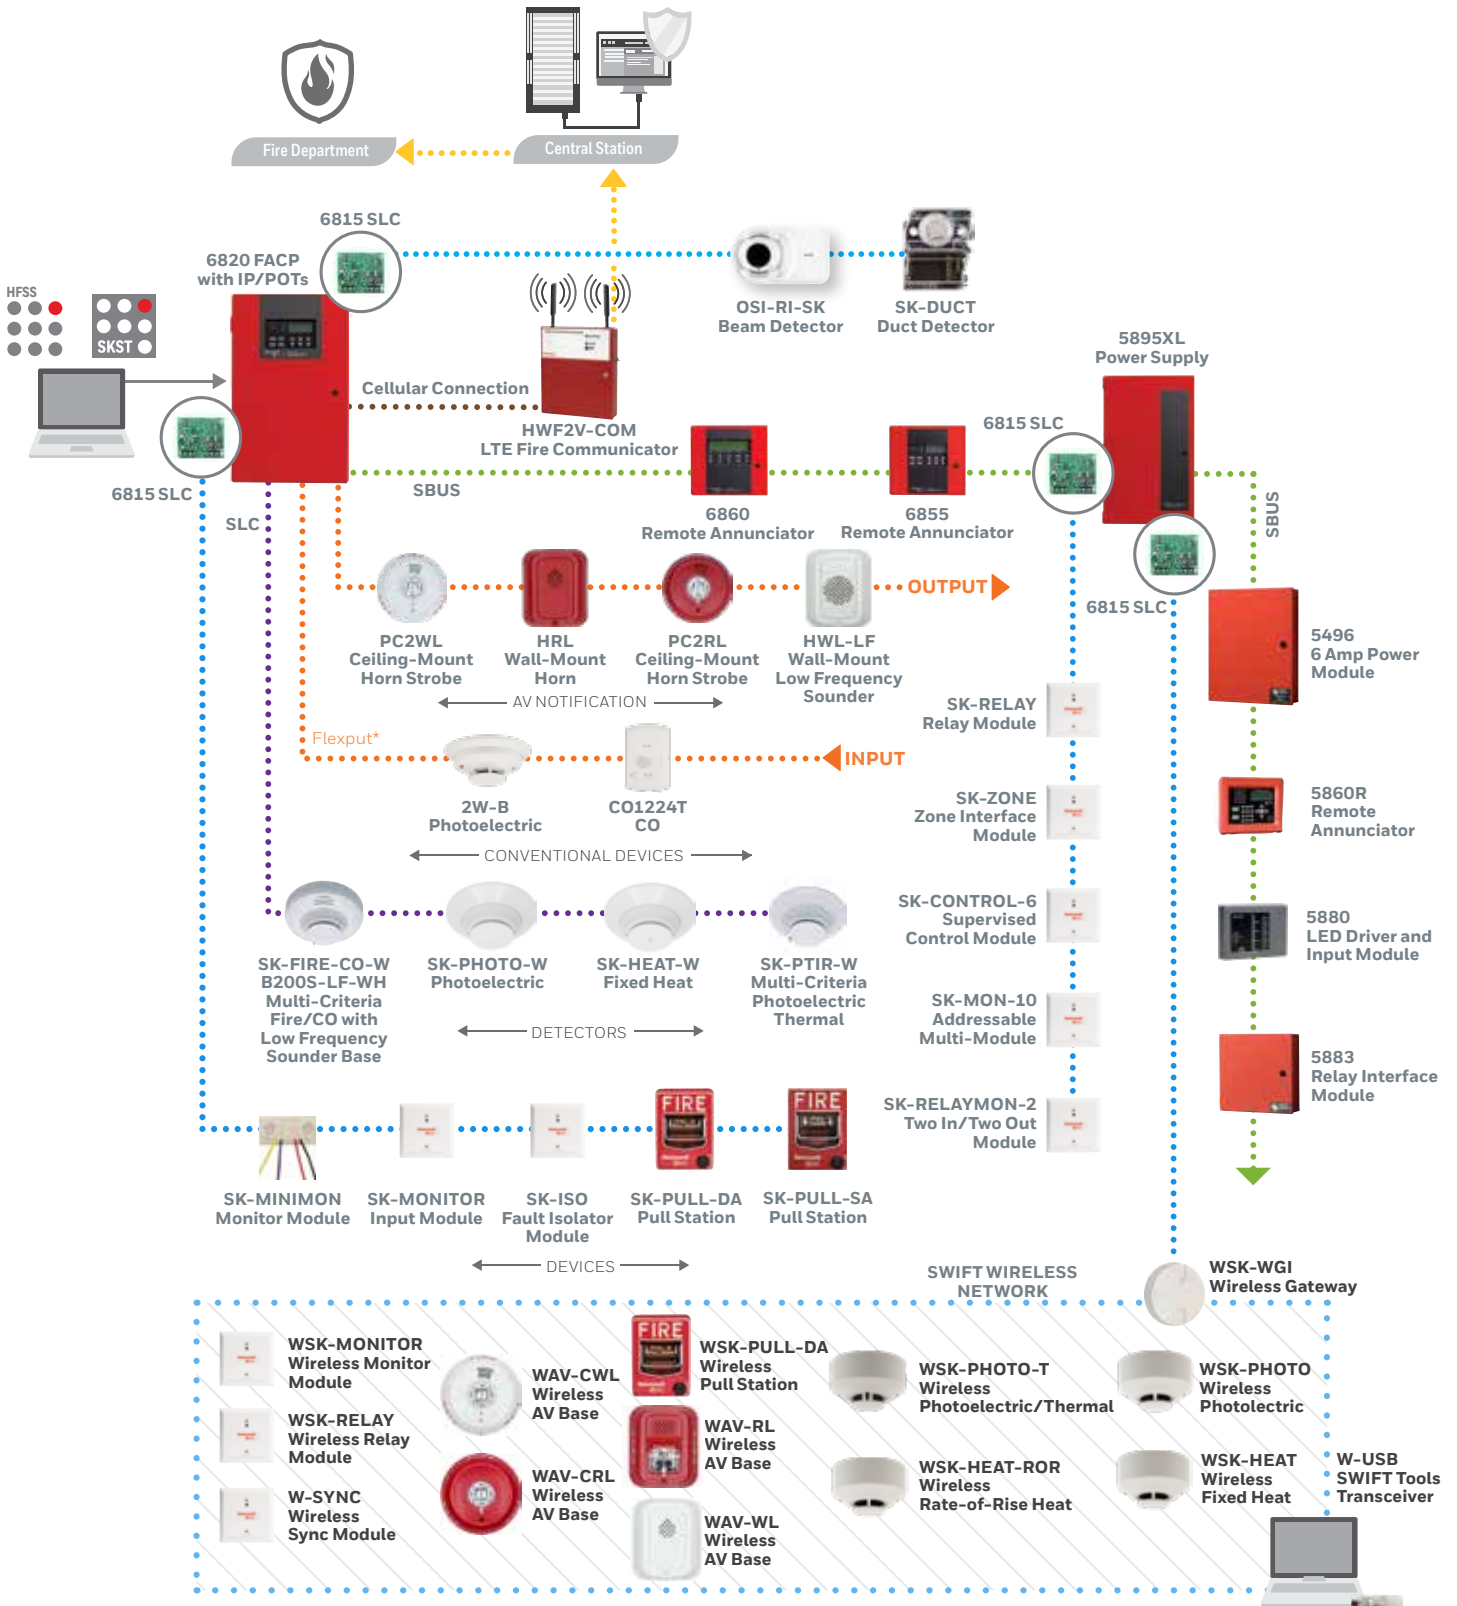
Fire Department

Central Station

6815 SLC

6820 FACP with IP/POTs

HFSS

SKST

OSI-RI-SK Beam Detector

SK-DUCT Duct Detector

5895XL Power Supply

Cellular Connection

HWF2V-COM LTE Fire Communicator

6815 SLC

6815 SLC

SBUS

SLC

6860 Remote Annunciator

6855 Remote Annunciator

SBUS

6815 SLC

OUTPUT

PC2WL Ceiling-Mount Horn Strobe

HRL Wall-Mount Horn

PC2RL Ceiling-Mount Horn Strobe

HWL-LF Wall-Mount Low Frequency Sounder

AV NOTIFICATION

5496 6 Amp Power Module

SK-RELAY Relay Module

Flexput*

INPUT

2W-B Photoelectric

CO1224T CO

CONVENTIONAL DEVICES

SK-ZONE Zone Interface Module

5860R Remote Annunciator

SK-CONTROL-6 Supervised Control Module

5880 LED Driver and Input Module

SK-FIRE-CO-W B200S-LF-WH Multi-Criteria Fire/CO with Low Frequency Sounder Base

SK-PHOTO-W Photoelectric

SK-HEAT-W Fixed Heat

SK-PTIR-W Multi-Criteria Photoelectric Thermal

DETECTORS

SK-MON-10 Addressable Multi-Module

5883 Relay Interface Module

SK-RELAYMON-2 Two In/Two Out Module

FIRE

FIRE

SK-MINIMON Monitor Module

SK-MONITOR Input Module

SK-ISO Fault Isolator Module

SK-PULL-DA Pull Station

SK-PULL-SA Pull Station

DEVICES

SWIFT WIRELESS NETWORK

WSK-WGI Wireless Gateway

WSK-MONITOR Wireless Monitor Module

WAV-CWL Wireless AV Base

FIRE

WSK-PULL-DA Wireless Pull Station

WSK-PHOTO-T Wireless Photoelectric/Thermal

WSK-PHOTO Wireless Photoelectric

WSK-RELAY Wireless Relay Module

WAV-RL Wireless AV Base

WAV-CRL Wireless AV Base

WSK-HEAT-ROR Wireless Rate-of-Rise Heat

WSK-HEAT Wireless Fixed Heat

W-USB SWIFT Tools Transceiver

W-SYNC Wireless Sync Module

WAV-WL Wireless AV Base